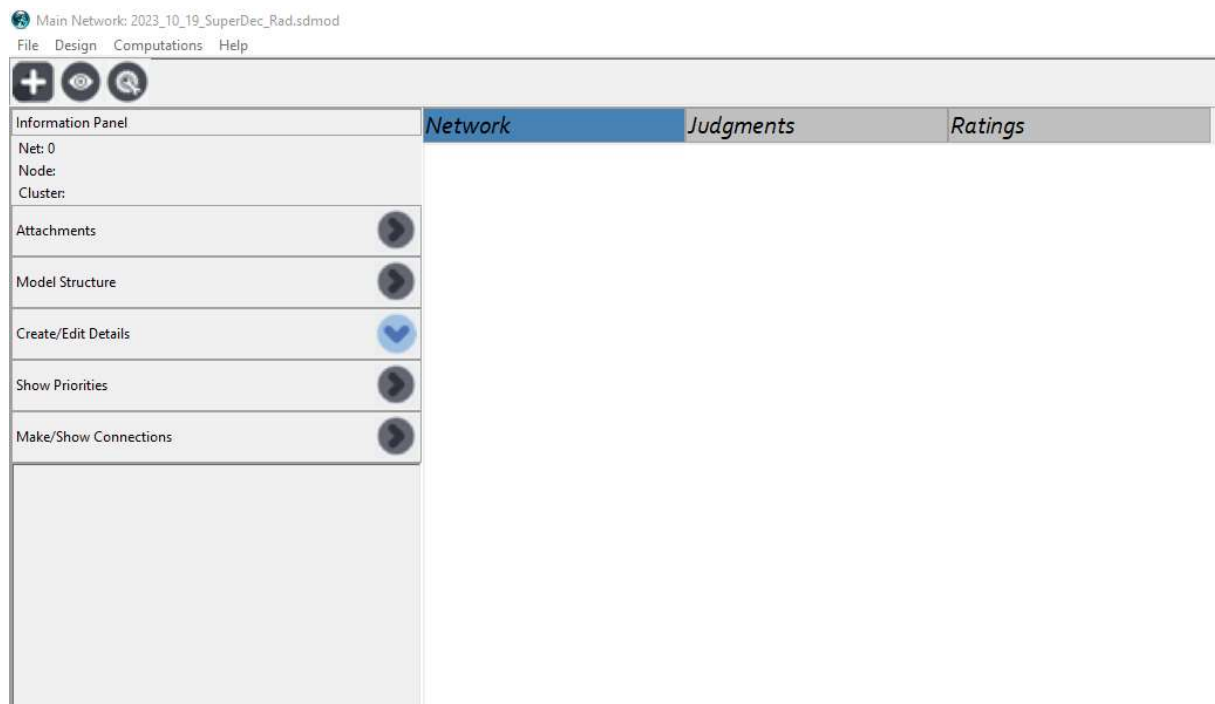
Main Network: 2023_10_19_SuperDec_Rad.sdmod

File Design Computations Help

Information Panel

Net: 0
Node:
Cluster:

Attachments

Model Structure

Create/Edit Details

Show Priorities

Make/Show Connections

Network

Judgments

Ratings